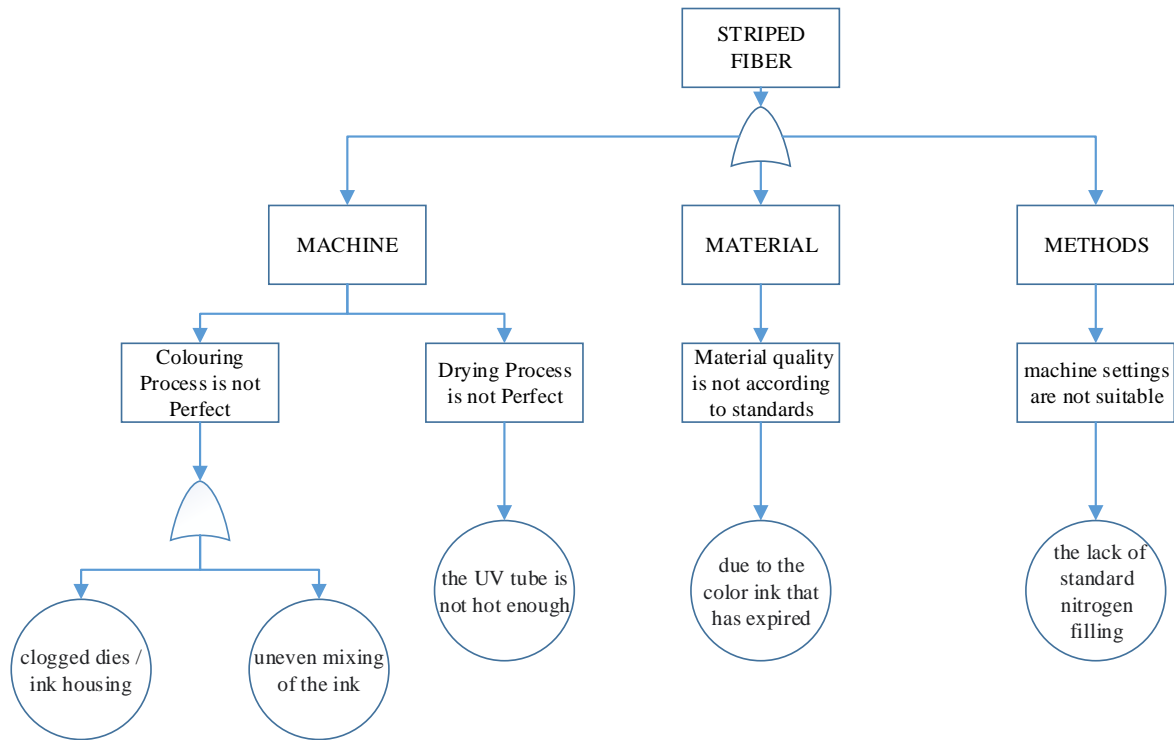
STRIPED FIBER

MACHINE

MATERIAL

METHODS

Colouring Process is not Perfect

Drying Process is not Perfect

Material quality is not according to standards

machine settings are not suitable

clogged dies / ink housing

uneven mixing of the ink

the UV tube is not hot enough

due to the color ink that has expired

the lack of standard nitrogen filling